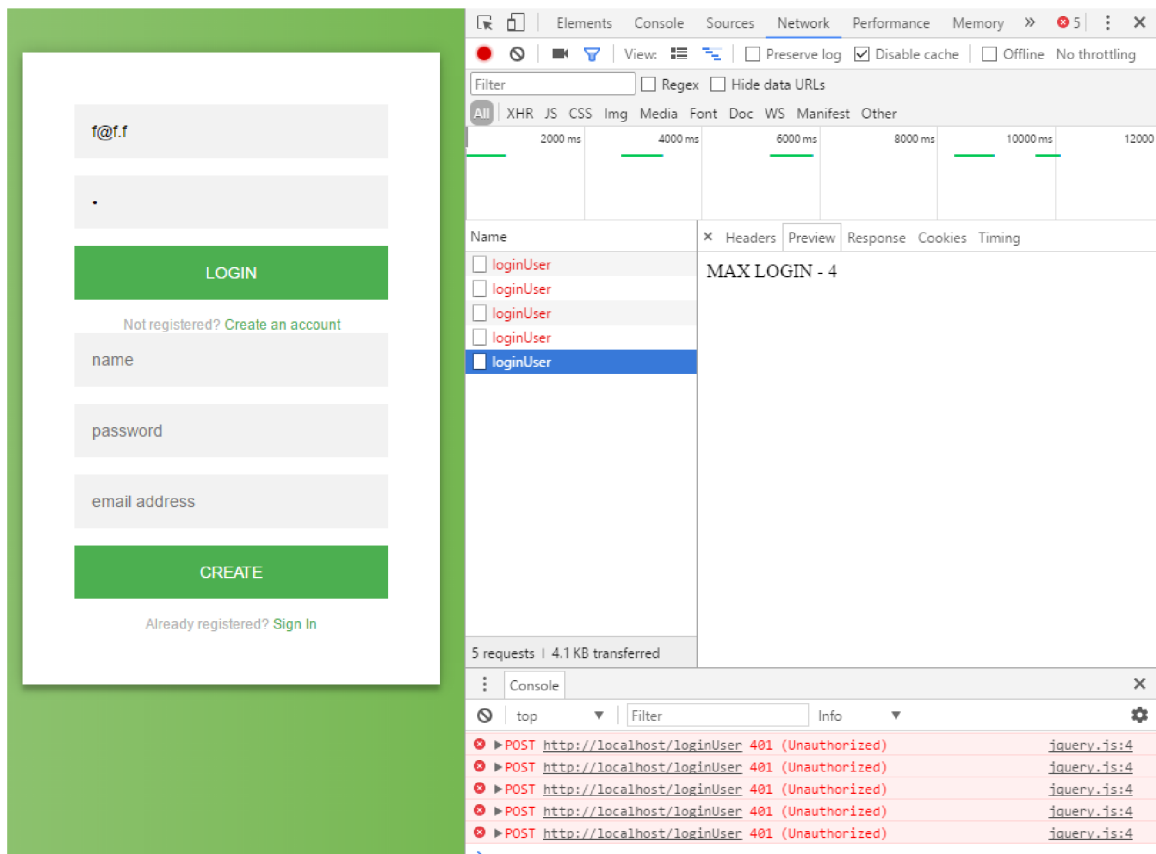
f@f.f

•

LOGIN

Not registered? Create an account

name

password

email address

CREATE

Already registered? Sign In

Elements Console Sources Network Performance Memory » 5 ⋮ ✕

View: Preserve log Disable cache Offline No throttling

Filter Regex Hide data URLs

All XHR JS CSS Img Media Font Doc WS Manifest Other

2000 ms 4000 ms 6000 ms 8000 ms 10000 ms 12000

Name

loginUser
loginUser
loginUser
loginUser
loginUser

✕ Headers Preview Response Cookies Timing

MAX LOGIN - 4

5 requests | 4.1 KB transferred

Console ✕

top Filter Info

POST http://localhost/loginUser 401 (Unauthorized) jquery.js:4
POST http://localhost/loginUser 401 (Unauthorized) jquery.js:4
POST http://localhost/loginUser 401 (Unauthorized) jquery.js:4
POST http://localhost/loginUser 401 (Unauthorized) jquery.js:4
POST http://localhost/loginUser 401 (Unauthorized) jquery.js:4